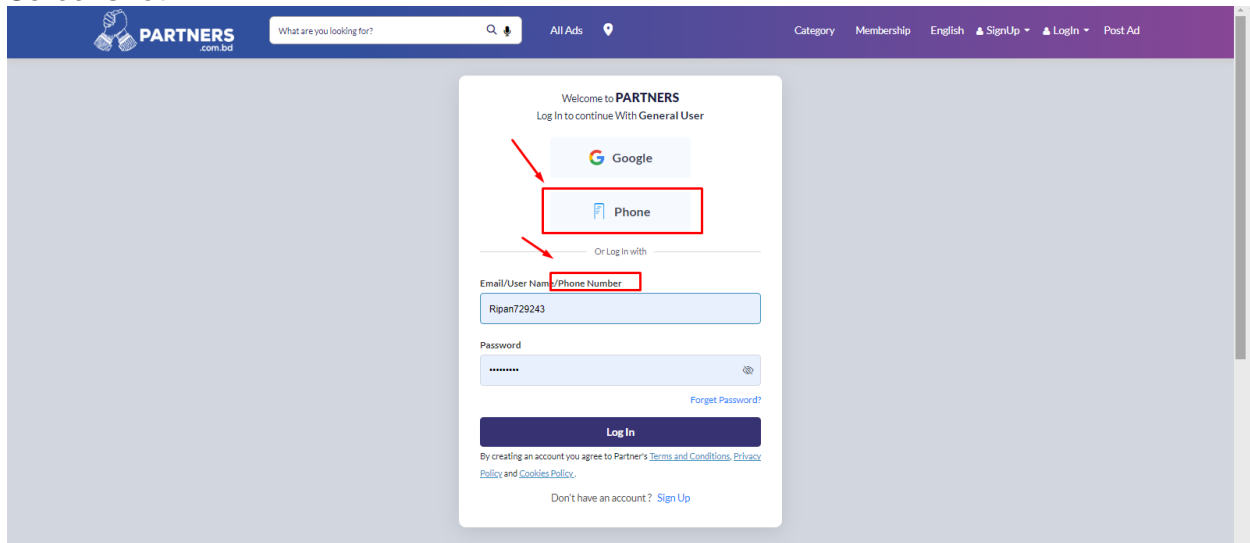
PARTNERS
.com.bd

What are you looking for?

All Ads

Category Membership English SignUp LogIn Post Ad

Welcome to PARTNERS
Log In to continue With General User

Google

Phone

Or Log In with

Email/User Name/Phone Number

Ripan729243

Password

•••••••••

Forget Password?

Log In

By creating an account you agree to Partner's Terms and Conditions, Privacy Policy and Cookies Policy .

Don't have an account ? Sign Up